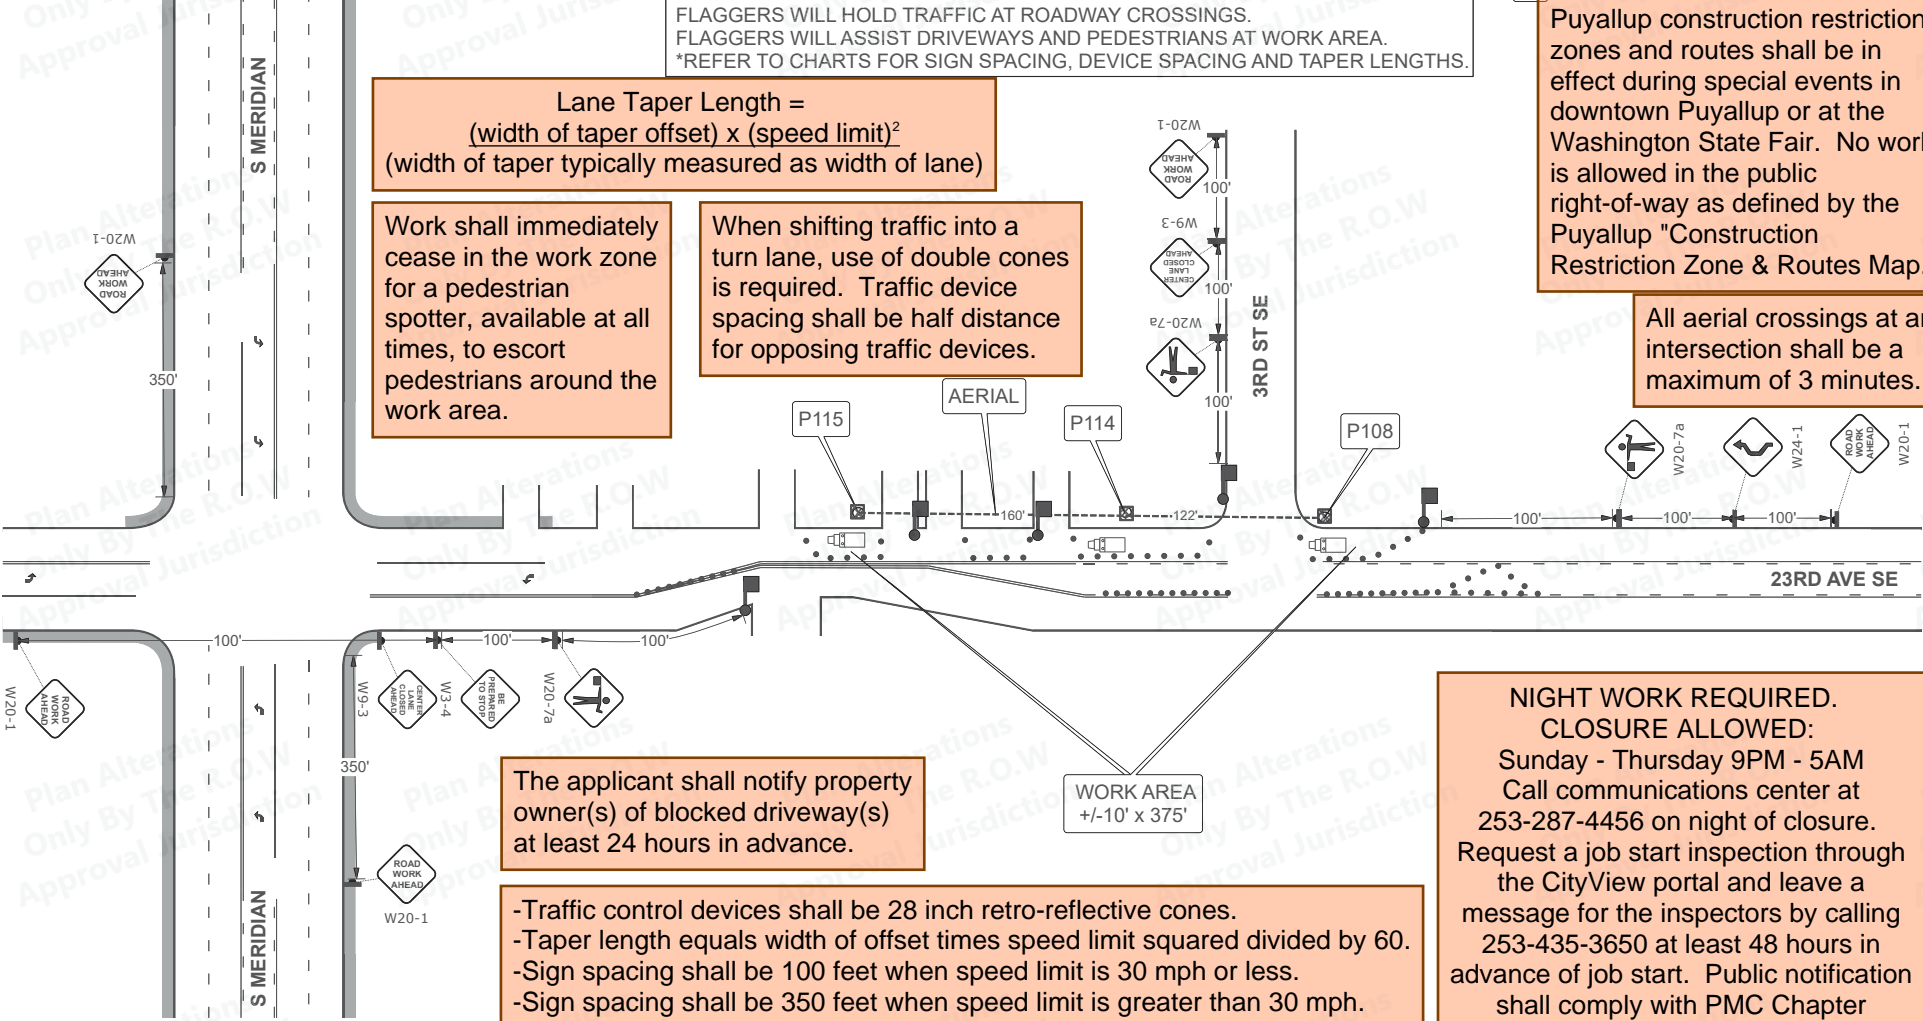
FLAGGERS WILL HOLD TRAFFIC AT ROADWAY CROSSINGS.
FLAGGERS WILL ASSIST DRIVEWAYS AND PEDESTRIANS AT WORK AREA.
*REFER TO CHARTS FOR SIGN SPACING, DEVICE SPACING AND TAPER LENGTHS.

Puyallup construction restriction zones and routes shall be in effect during special events in downtown Puyallup or at the Washington State Fair. No work is allowed in the public right-of-way as defined by the Puyallup "Construction Restriction Zone & Routes Map."

Lane Taper Length = (width of taper offset) x (speed limit)$^2$
(width of taper typically measured as width of lane)

Work shall immediately cease in the work zone for a pedestrian spotter, available at all times, to escort pedestrians around the work area.

When shifting traffic into a turn lane, use of double cones is required. Traffic device spacing shall be half distance for opposing traffic devices.

All aerial crossings at an intersection shall be a maximum of 3 minutes.

S MERIDIAN
W20-1
ROAD WORK AHEAD
350'
W20-1
ROAD WORK AHEAD
100'
W9-3
CENTER LANE CLOSED AHEAD
100'
W20-7a
100'
3RD ST SE
P115
AERIAL
P114
P108
160'
122'
W20-7a
W24-1
W20-1
ROAD WORK AHEAD
100'
100'
100'
23RD AVE SE
100'
W20-1
ROAD WORK AHEAD
W9-3
CENTER LANE CLOSED AHEAD
W3-4
BE PREPARED TO STOP
100'
W20-7a
100'
350'
ROAD WORK AHEAD
W20-1
S MERIDIAN

The applicant shall notify property owner(s) of blocked driveway(s) at least 24 hours in advance.

WORK AREA
+/-10' x 375'

NIGHT WORK REQUIRED.
CLOSURE ALLOWED:
Sunday - Thursday 9PM - 5AM
Call communications center at 253-287-4456 on night of closure.
Request a job start inspection through the CityView portal and leave a message for the inspectors by calling 253-435-3650 at least 48 hours in advance of job start. Public notification shall comply with PMC Chapter

-Traffic control devices shall be 28 inch retro-reflective cones.
-Taper length equals width of offset times speed limit squared divided by 60.
-Sign spacing shall be 100 feet when speed limit is 30 mph or less.
-Sign spacing shall be 350 feet when speed limit is greater than 30 mph.